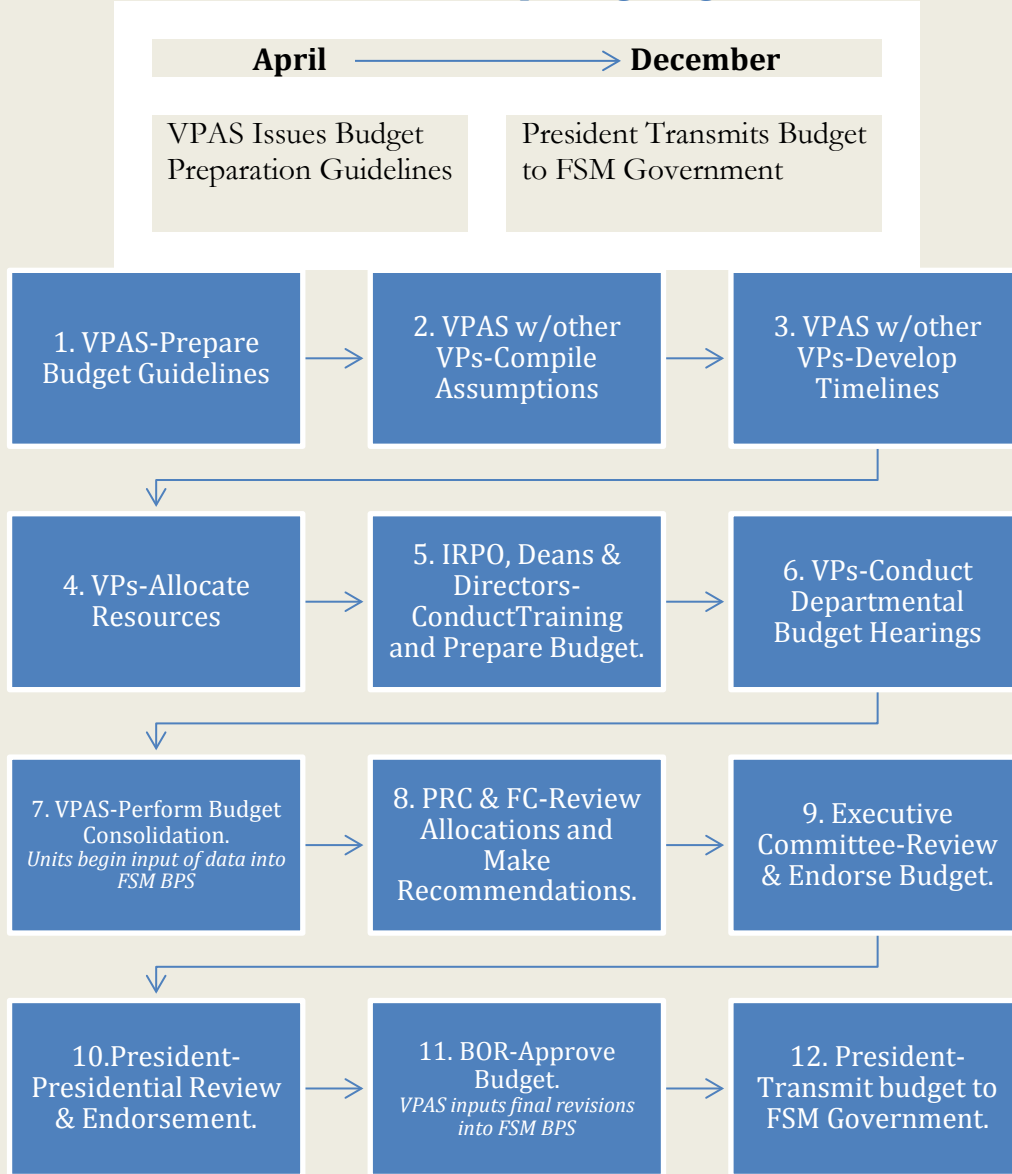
April → December

VPAS Issues Budget Preparation Guidelines

President Transmits Budget to FSM Government

1. VPAS-Prepare Budget Guidelines

2. VPAS w/other VPs-Compile Assumptions

3. VPAS w/other VPs-Develop Timelines

4. VPs-Allocate Resources

5. IRPO, Deans & Directors-ConductTraining and Prepare Budget.

6. VPs-Conduct Departmental Budget Hearings

7. VPAS-Perform Budget Consolidation.
*Units begin input of data into FSM BPS*

8. PRC & FC-Review Allocations and Make Recommendations.

9. Executive Committee-Review & Endorse Budget.

10.President-Presidential Review & Endorsement.

11. BOR-Approve Budget.
*VPAS inputs final revisions into FSM BPS*

12. President-Transmit budget to FSM Government.